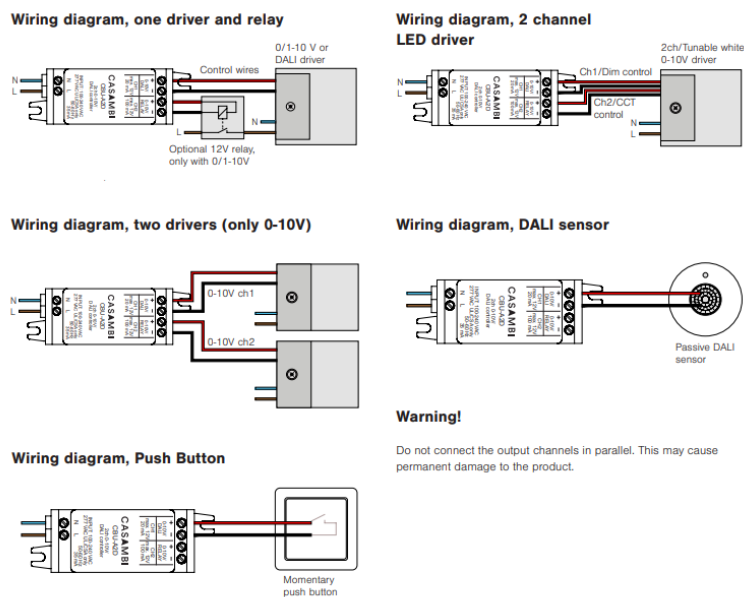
Wiring diagram, one driver and relay

0/1-10 V or DALI driver

Control wires

N
L

CASAMBI
CBU-A2D

N

L

Optional 12V relay, only with 0/1-10V

Wiring diagram, 2 channel LED driver

2ch/Tunable white 0-10V driver

Ch1/Dim control

N
L

CASAMBI
CBU-A2D

Ch2/CCT control

N
L

Wiring diagram, two drivers (only 0-10V)

N
L

CASAMBI
CBU-A2D

0-10V ch1

0-10V ch2

Wiring diagram, DALI sensor

CASAMBI
CBU-A2D

Passive DALI sensor

Warning!

Do not connect the output channels in parallel. This may cause permanent damage to the product.

Wiring diagram, Push Button

CASAMBI
CBU-A2D

Momentary push button